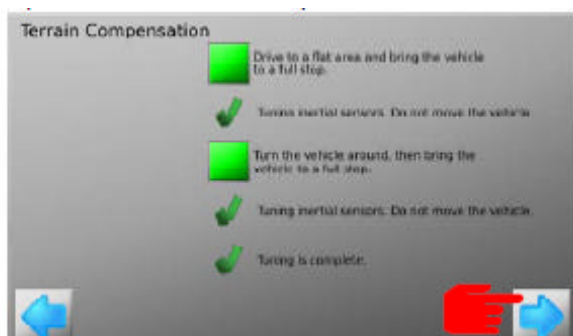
Terrain Compensation

Drive to a flat area and bring the vehicle to a full stop.

Tuning inertial sensors. Do not move the vehicle.

Turn the vehicle around, then bring the vehicle to a full stop.

Tuning inertial sensors. Do not move the vehicle.

Tuning is complete.